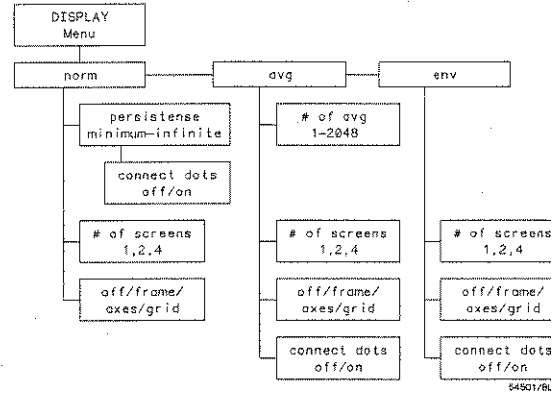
DISPLAY
Menu

norm

avg

env

persistense
minimum–infinite

connect dots
off/on

# of screens
1,2,4

off/frame/
axes/grid

# of avg
1–2048

# of screens
1,2,4

off/frame/
axes/grid

connect dots
off/on

# of screens
1,2,4

off/frame/
axes/grid

connect dots
off/on

54501/BL